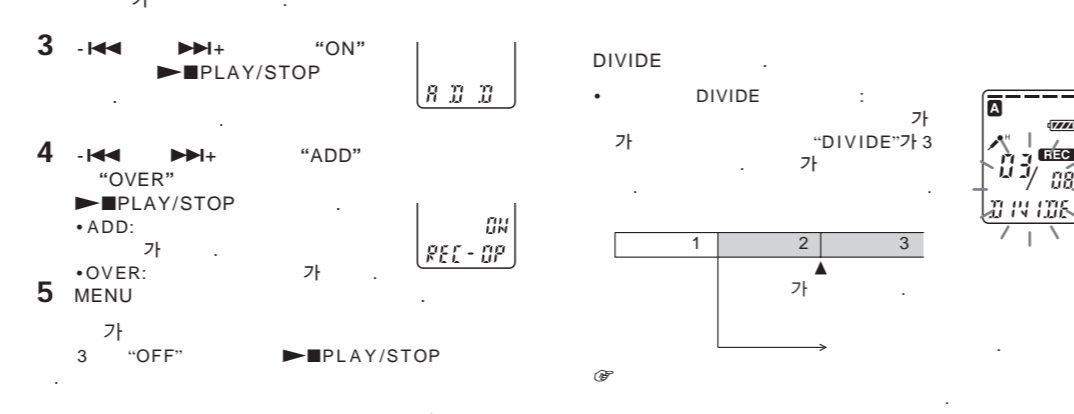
가 .

3 -⏮ ⏭+ "ON" ►■PLAY/STOP

.

.

A D D

4 -⏮ ⏭+ "ADD" "OVER" ►■PLAY/STOP .

•ADD: 가 .

•OVER: 가 .

ON
REC - OP

5 MENU .

가

3 "OFF" ►■PLAY/STOP

.

DIVIDE .

• DIVIDE : 가

가 "DIVIDE"가 3

. 가

.

| 1 | 2 | 3 |
|---|---|---|

가 .

.

A

REC

03

08

DIVIDE

☞

.